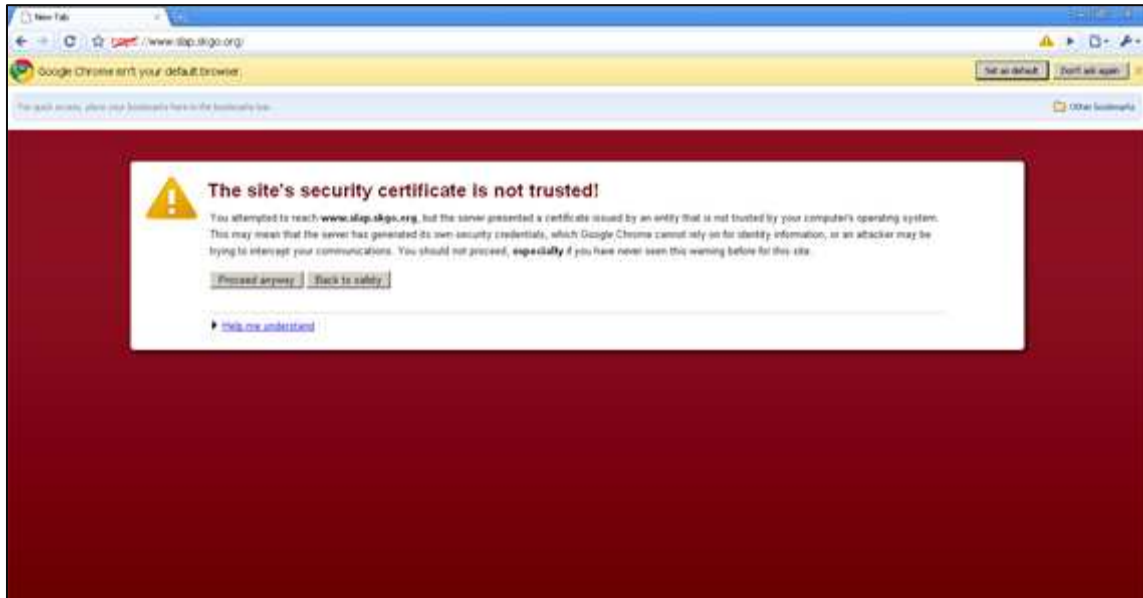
New Tab

https://www.slap.skgo.org/

Google Chrome isn't your default browser.

Set as default

Don't ask again

For quick access, place your bookmarks here in the bookmarks bar.

Other bookmarks

The site's security certificate is not trusted!

You attempted to reach www.slap.skgo.org, but the server presented a certificate issued by an entity that is not trusted by your computer's operating system. This may mean that the server has generated its own security credentials, which Google Chrome cannot rely on for identity information, or an attacker may be trying to intercept your communications. You should not proceed, especially if you have never seen this warning before for this site.

Proceed anyway

Back to safety

Help me understand